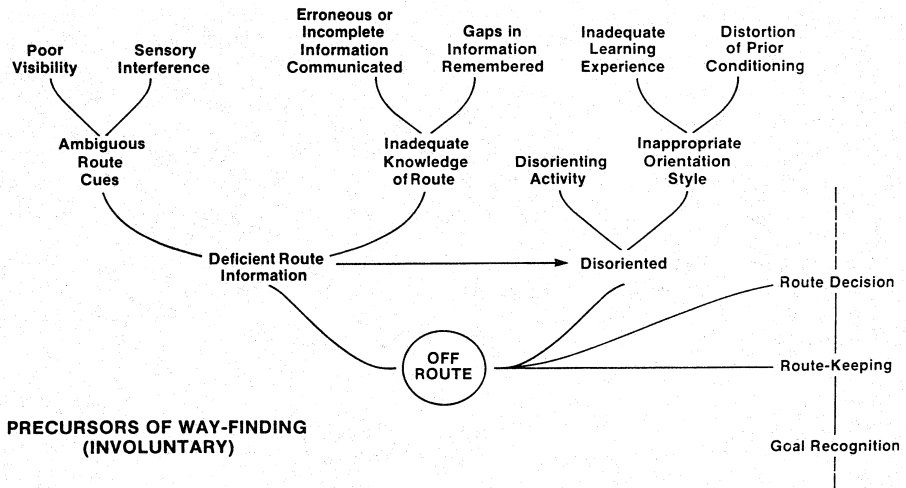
Poor Visibility

Sensory Interference

Erroneous or Incomplete Information Communicated

Gaps in Information Remembered

Inadequate Learning Experience

Distortion of Prior Conditioning

Ambiguous Route Cues

Inadequate Knowledge of Route

Disorienting Activity

Inappropriate Orientation Style

Deficient Route Information

Disoriented

Route Decision

OFF ROUTE

Route-Keeping

PRECURSORS OF WAY-FINDING (INVOLUNTARY)

Goal Recognition